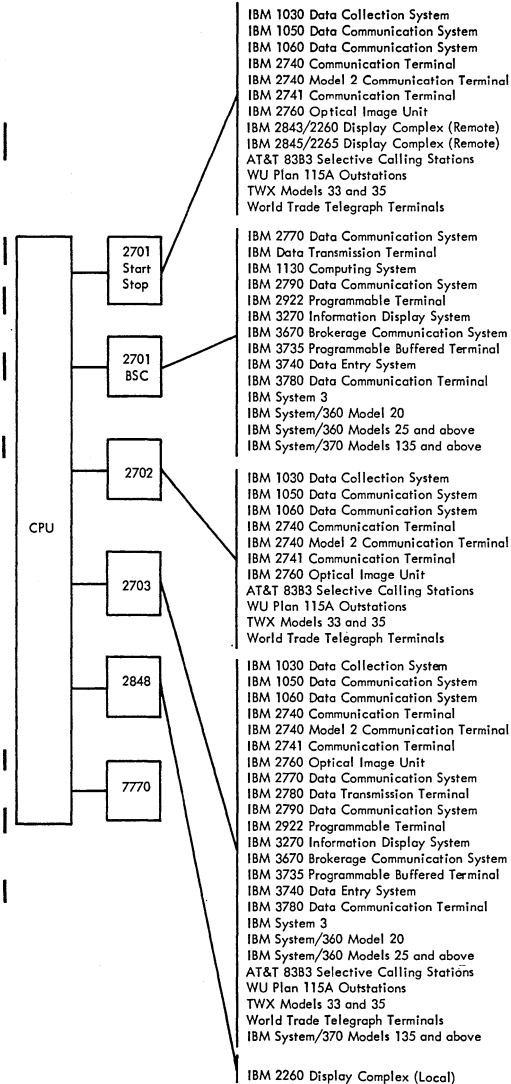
IBM 1030 Data Collection System
IBM 1050 Data Communication System
IBM 1060 Data Communication System
IBM 2740 Communication Terminal
IBM 2740 Model 2 Communication Terminal
IBM 2741 Communication Terminal
IBM 2760 Optical Image Unit
IBM 2843/2260 Display Complex (Remote)
IBM 2845/2265 Display Complex (Remote)
AT&T 83B3 Selective Calling Stations
WU Plan 115A Outstations
TWX Models 33 and 35
World Trade Telegraph Terminals

IBM 2770 Data Communication System
IBM Data Transmission Terminal
IBM 1130 Computing System
IBM 2790 Data Communication System
IBM 2922 Programmable Terminal
IBM 3270 Information Display System
IBM 3670 Brokerage Communication System
IBM 3735 Programmable Buffered Terminal
IBM 3740 Data Entry System
IBM 3780 Data Communication Terminal
IBM System 3
IBM System/360 Model 20
IBM System/360 Models 25 and above
IBM System/370 Models 135 and above

IBM 1030 Data Collection System
IBM 1050 Data Communication System
IBM 1060 Data Communication System
IBM 2740 Communication Terminal
IBM 2740 Model 2 Communication Terminal
IBM 2741 Communication Terminal
IBM 2760 Optical Image Unit
AT&T 83B3 Selective Calling Stations
WU Plan 115A Outstations
TWX Models 33 and 35
World Trade Telegraph Terminals

IBM 1030 Data Collection System
IBM 1050 Data Communication System
IBM 1060 Data Communication System
IBM 2740 Communication Terminal
IBM 2740 Model 2 Communication Terminal
IBM 2741 Communication Terminal
IBM 2760 Optical Image Unit
IBM 2770 Data Communication System
IBM 2780 Data Transmission Terminal
IBM 2790 Data Communication System
IBM 2922 Programmable Terminal
IBM 3270 Information Display System
IBM 3670 Brokerage Communication System
IBM 3735 Programmable Buffered Terminal
IBM 3740 Data Entry System
IBM 3780 Data Communication Terminal
IBM System 3
IBM System/360 Model 20
IBM System/360 Models 25 and above
AT&T 83B3 Selective Calling Stations
WU Plan 115A Outstations
TWX Models 33 and 35
World Trade Telegraph Terminals
IBM System/370 Models 135 and above

IBM 2260 Display Complex (Local)

CPU

2701 Start Stop

2701 BSC

2702

2703

2848

7770